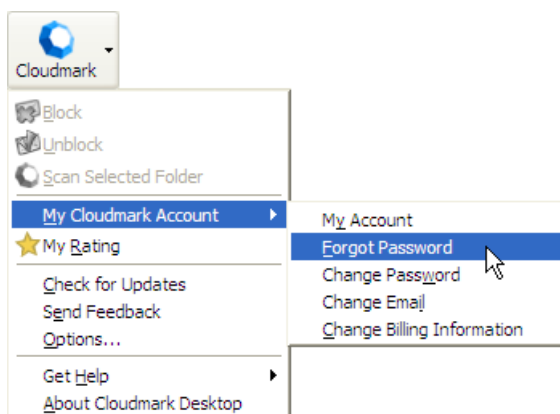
Cloudmark

Block
Unblock
Scan Selected Folder
My Cloudmark Account
My Rating
Check for Updates
Send Feedback
Options...
Get Help
About Cloudmark Desktop

My Account
Forgot Password
Change Password
Change Email
Change Billing Information